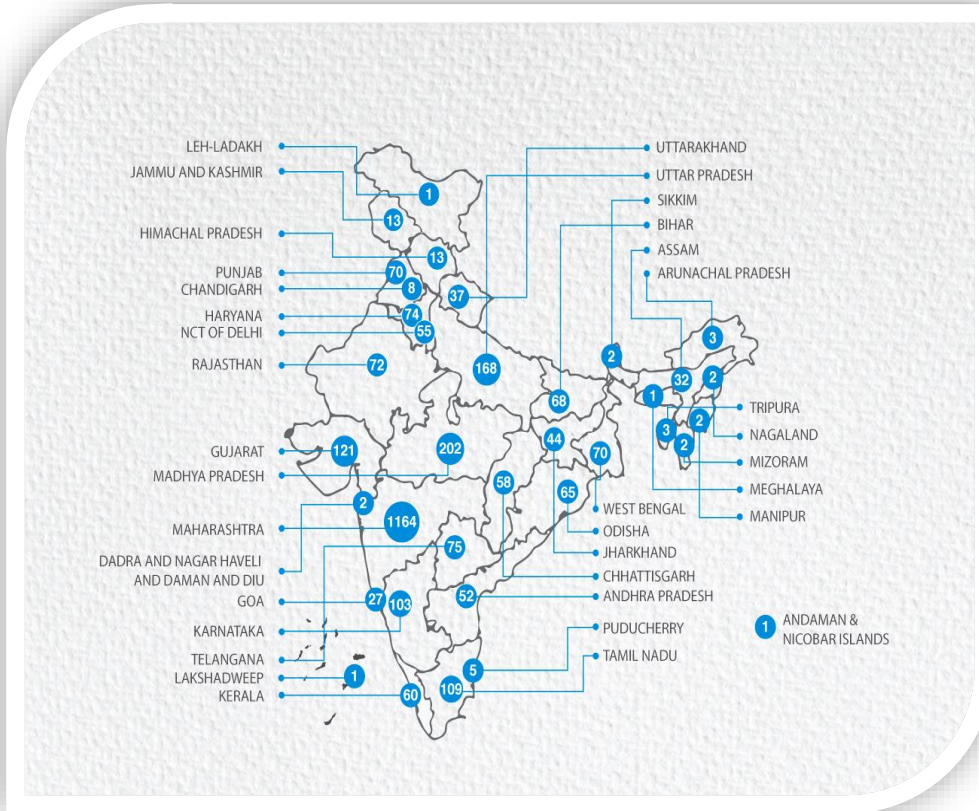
LEH-LADAKH
JAMMU AND KASHMIR
HIMACHAL PRADESH
PUNJAB
CHANDIGARH
HARYANA
NCT OF DELHI
RAJASTHAN
GUJARAT
MADHYA PRADESH
MAHARASHTRA
DADRA AND NAGAR HAVELI AND DAMAN AND DIU
GOA
KARNATAKA
TELANGANA
LAKSHADWEEP
KERALA

UTTARAKHAND
UTTAR PRADESH
SIKKIM
BIHAR
ASSAM
ARUNACHAL PRADESH
TRIPURA
NAGALAND
MIZORAM
MEGHALAYA
MANIPUR
WEST BENGAL
ODISHA
JHARKHAND
CHHATTISGARH
ANDHRA PRADESH
PUDUCHERRY
TAMIL NADU

1 ANDAMAN & NICOBAR ISLANDS

1
13
13
70
8
37
74
55
72
168
121
202
2
1164
75
27
103
1
60
5
109
52
58
44
65
70
68
2
32
3
2
1
3
2
2